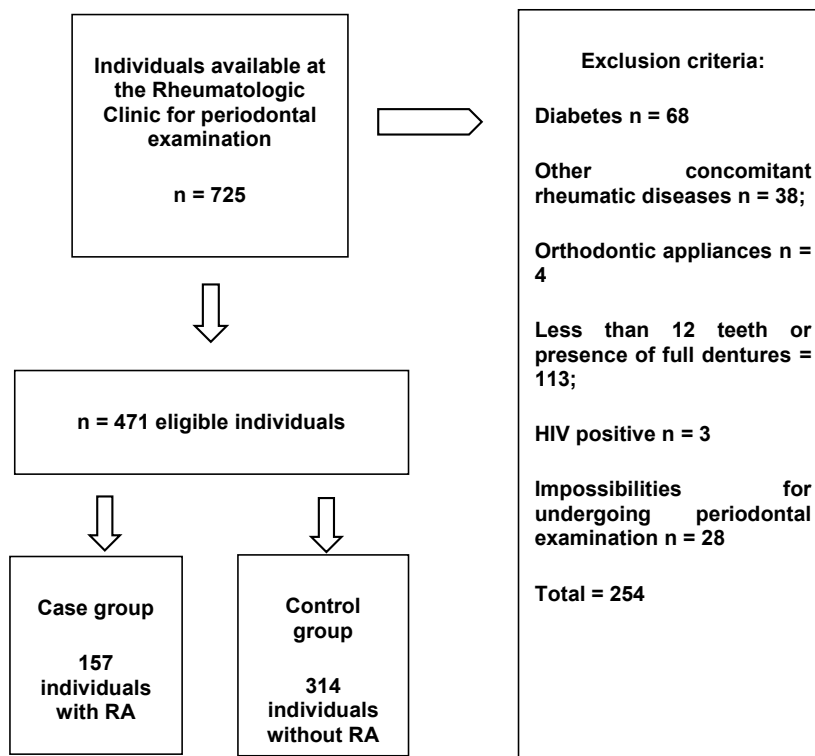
Individuals available at the Rheumatologic Clinic for periodontal examination

n = 725

Exclusion criteria:

Diabetes n = 68

Other concomitant rheumatic diseases n = 38;

Orthodontic appliances n = 4

Less than 12 teeth or presence of full dentures = 113;

HIV positive n = 3

Impossibilities for undergoing periodontal examination n = 28

Total = 254

n = 471 eligible individuals

Case group

157 individuals with RA

Control group

314 individuals without RA